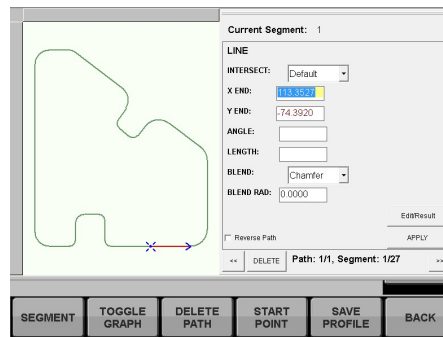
Current Segment: 1

LINE

INTERSECT: Default

X END: 113.3527

Y END: -74.3920

ANGLE:

LENGTH:

BLEND: Chamfer

BLEND RAD: 0.0000

Edit/Result

Reverse Path

APPLY

<< DELETE Path: 1/1, Segment: 1/27 >>

SEGMENT

TOGGLE GRAPH

DELETE PATH

START POINT

SAVE PROFILE

BACK